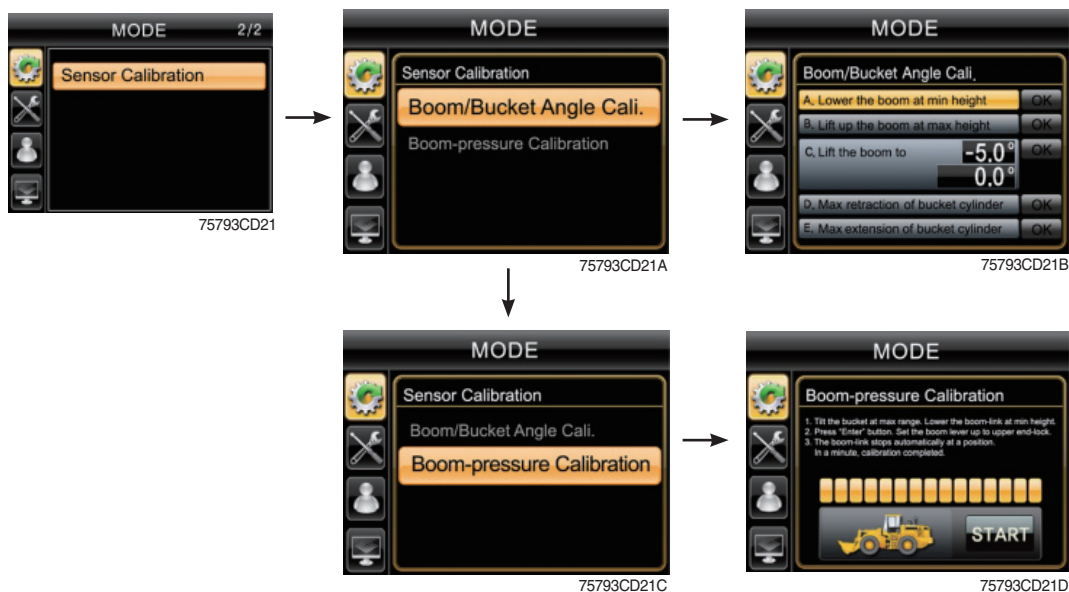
MODE 2/2

Sensor Calibration

75793CD21

MODE

Sensor Calibration

Boom/Bucket Angle Cali.

Boom-pressure Calibration

75793CD21A

MODE

Boom/Bucket Angle Cali.

A. Lower the boom at min height OK

B. Lift up the boom at max height OK

C. Lift the boom to -5.0° OK

0.0°

D. Max retraction of bucket cylinder OK

E. Max extension of bucket cylinder OK

75793CD21B

MODE

Sensor Calibration

Boom/Bucket Angle Cali.

Boom-pressure Calibration

75793CD21C

MODE

Boom-pressure Calibration

1. Tilt the bucket at max range. Lower the boom-link at min height.
2. Press "Enter" button. Set the boom lever up to upper end-lock.
3. The boom-link stops automatically at a position. In a minute, calibration completed.

START

75793CD21D